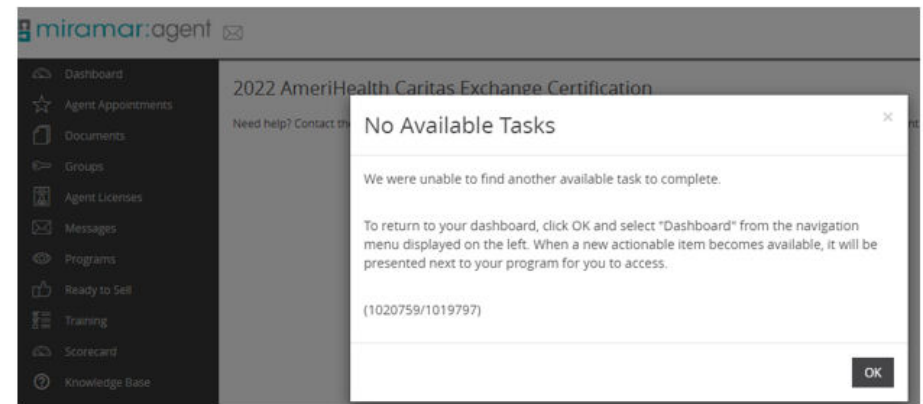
miramar:agent

Dashboard
Agent Appointments
Documents
Groups
Agent Licenses
Messages
Programs
Ready to Sell
Training
Scorecard
Knowledge Base

2022 AmeriHealth Caritas Exchange Certification

Need help? Contact th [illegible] nt

No Available Tasks

×

We were unable to find another available task to complete.

To return to your dashboard, click OK and select "Dashboard" from the navigation menu displayed on the left. When a new actionable item becomes available, it will be presented next to your program for you to access.

(1020759/1019797)

OK